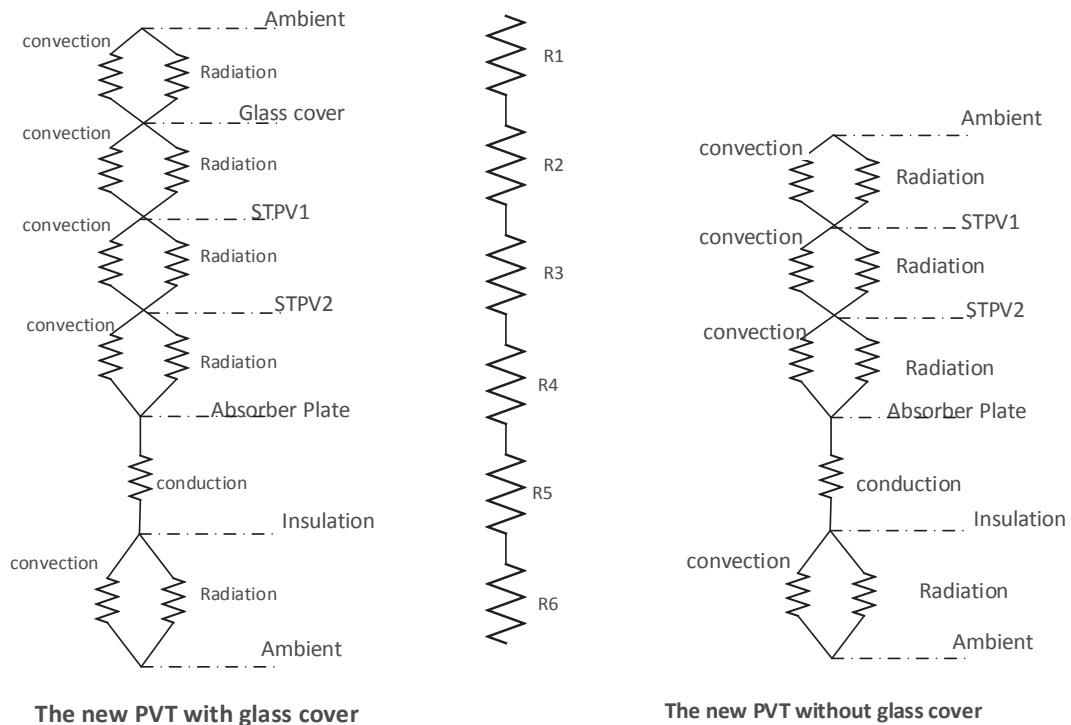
convection
Ambient
Radiation
convection
Glass cover
Radiation
convection
STPV1
Radiation
convection
STPV2
Radiation
Absorber Plate
conduction
Insulation
convection
Radiation
Ambient

The new PVT with glass cover

R1
R2
R3
R4
R5
R6

Ambient
convection
Radiation
STPV1
convection
Radiation
STPV2
convection
Radiation
Absorber Plate
conduction
Insulation
convection
Radiation
Ambient

The new PVT without glass cover